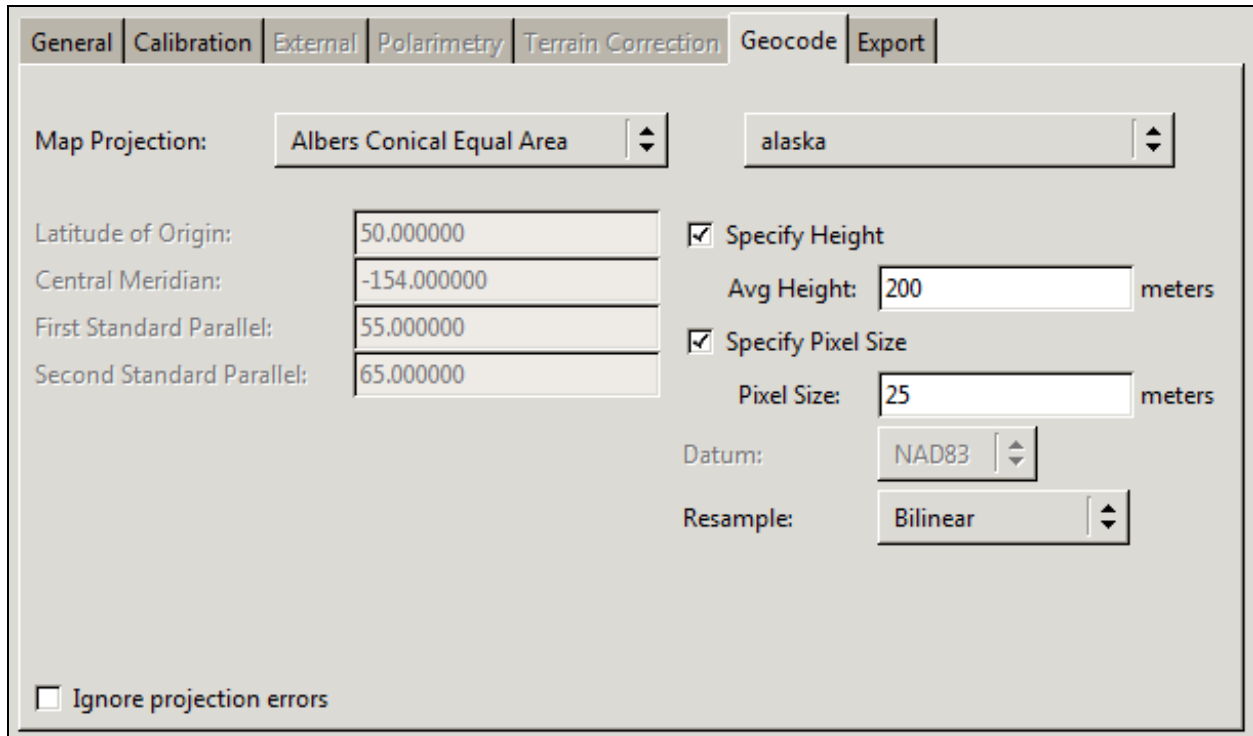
General | Calibration | External | Polarimetry | Terrain Correction | Geocode | Export

Map Projection: Albers Conical Equal Area

alaska

Latitude of Origin: 50.000000
Central Meridian: -154.000000
First Standard Parallel: 55.000000
Second Standard Parallel: 65.000000

☑ Specify Height
Avg Height: 200 meters
☑ Specify Pixel Size
Pixel Size: 25 meters
Datum: NAD83
Resample: Bilinear

☐ Ignore projection errors